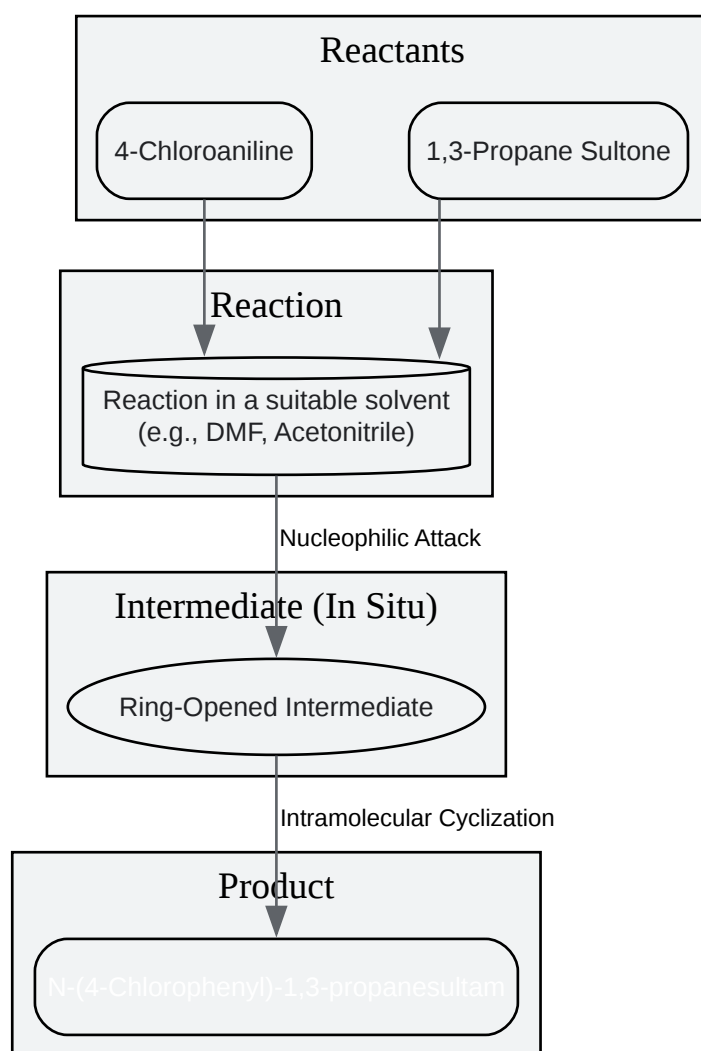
Reactants

4-Chloroaniline

1,3-Propane Sultone

Reaction

Reaction in a suitable solvent (e.g., DMF, Acetonitrile)

Nucleophilic Attack

Intermediate (In Situ)

Ring-Opened Intermediate

Intramolecular Cyclization

Product

N-(4-Chlorophenyl)-1,3-propanesultam